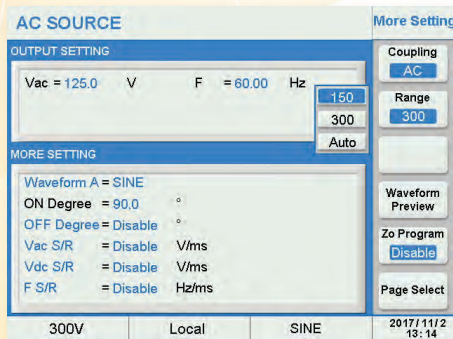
AC SOURCE

More Setting

OUTPUT SETTING

Vac = 125.0 V F = 60.00 Hz

150
300
Auto

MORE SETTING

Waveform A = SINE
ON Degree = 90.0 °
OFF Degree = Disable °
Vac S/R = Disable V/ms
Vdc S/R = Disable V/ms
F S/R = Disable Hz/ms

Coupling
AC

Range
300

Waveform Preview

Zo Program
Disable

Page Select

300V | Local | SINE | 2017/11/2 13:14